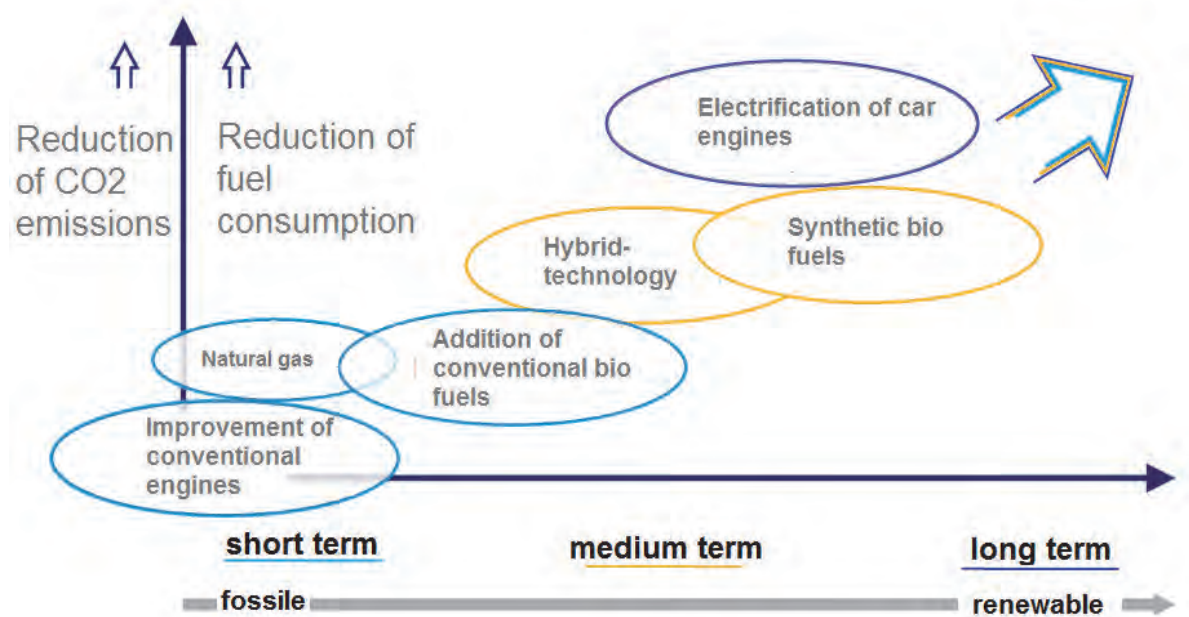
Reduction of CO2 emissions

Reduction of fuel consumption

Electrification of car engines

Hybrid-technology

Synthetic bio fuels

Natural gas

Addition of conventional bio fuels

Improvement of conventional engines

short term

medium term

long term

fossile

renewable